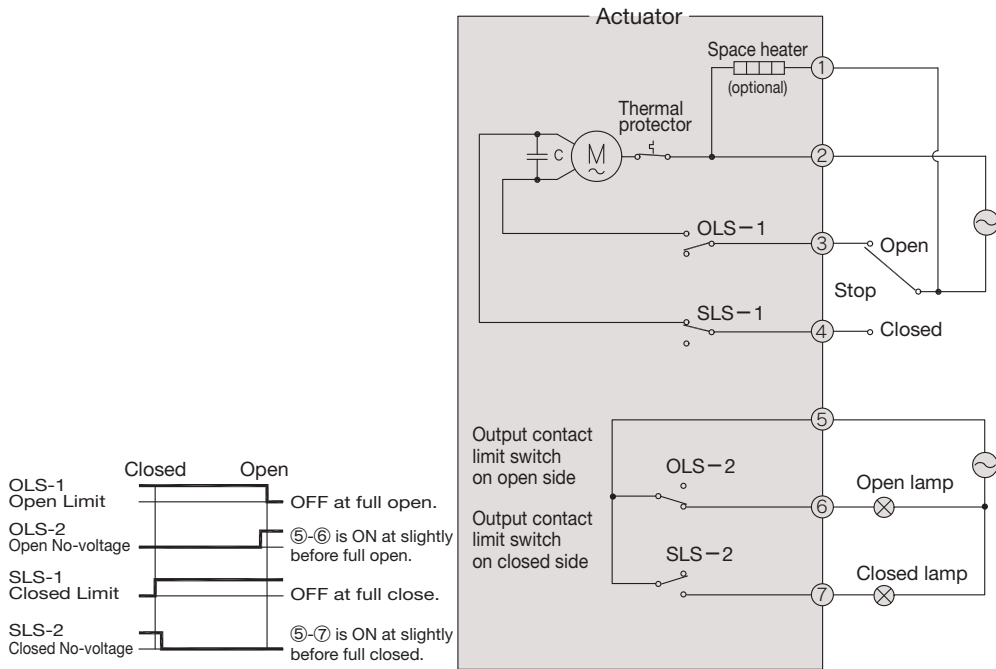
Actuator

Space heater
(optional)

1

Thermal protector

C

M

2

OLS−1

3

Open

Stop

SLS−1

4

Closed

5

Output contact limit switch on open side

OLS−2

6

Open lamp

Output contact limit switch on closed side

SLS−2

7

Closed lamp

Closed Open

OLS-1
Open Limit

OFF at full open.

OLS-2
Open No-voltage

⑤-⑥ is ON at slightly before full open.

SLS-1
Closed Limit

OFF at full close.

SLS-2
Closed No-voltage

⑤-⑦ is ON at slightly before full closed.